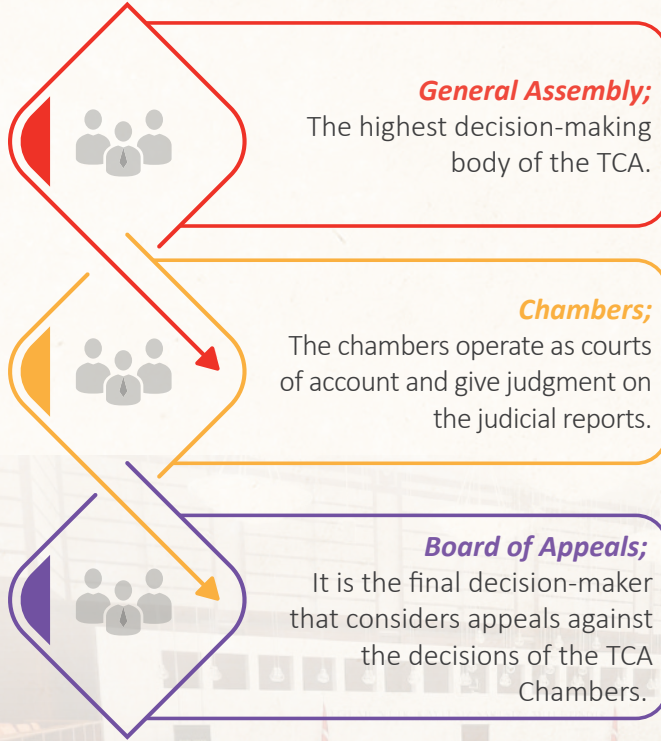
General Assembly;
The highest decision-making body of the TCA.

Chambers;
The chambers operate as courts of account and give judgment on the judicial reports.

Board of Appeals;
It is the final decision-maker that considers appeals against the decisions of the TCA Chambers.